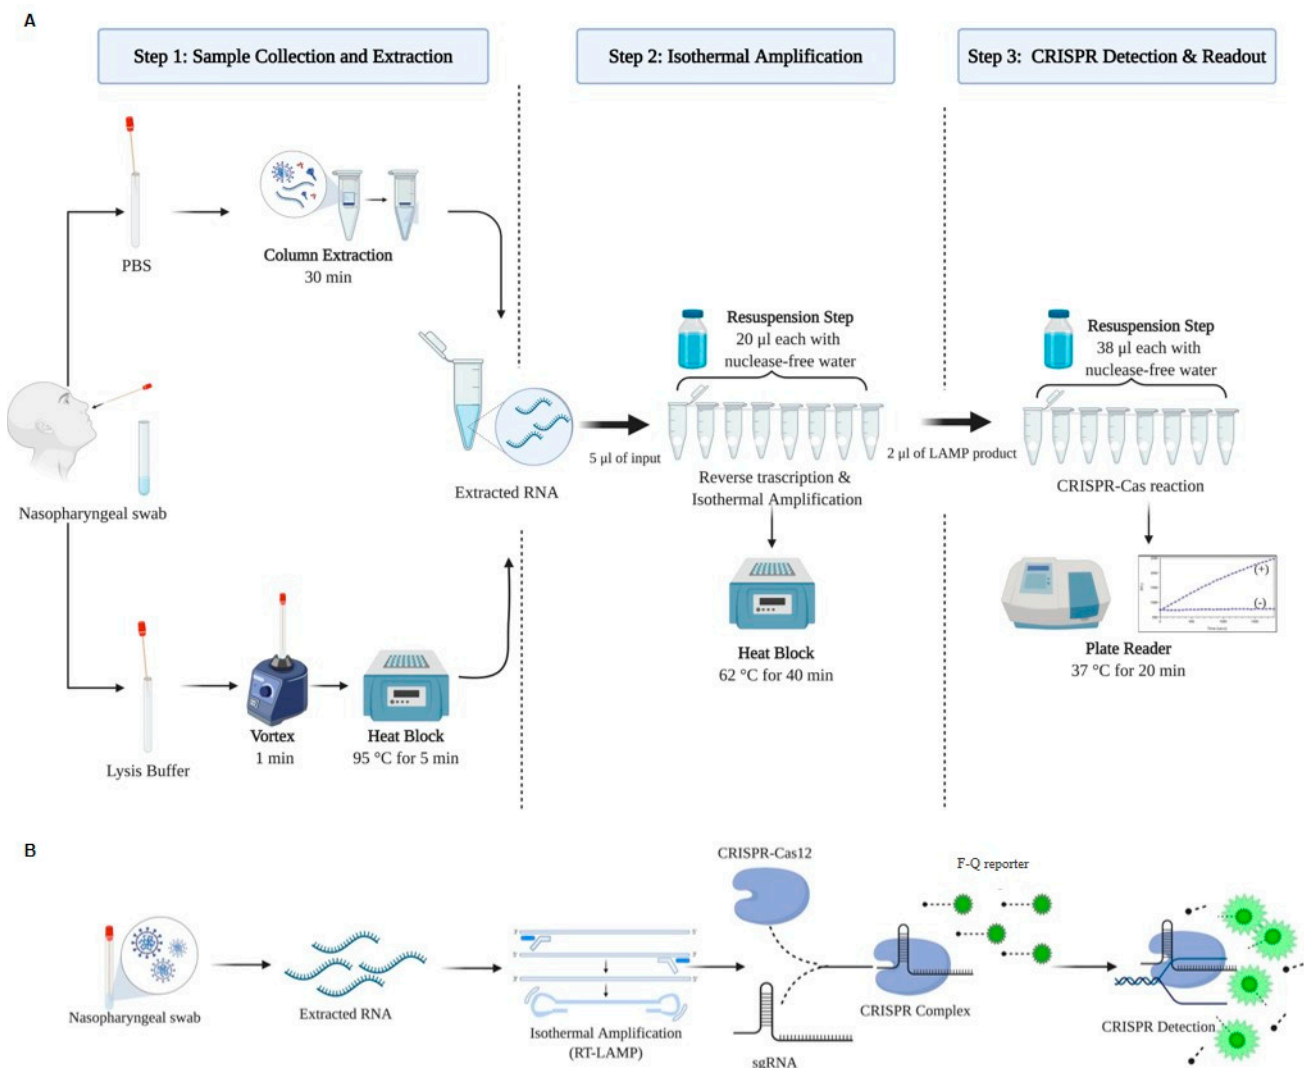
A

Step 1: Sample Collection and Extraction

Step 2: Isothermal Amplification

Step 3: CRISPR Detection & Readout

PBS

Column Extraction
30 min

Nasopharyngeal swab

Extracted RNA

5 µl of input

Resuspension Step
20 µl each with nuclease-free water

Reverse trascription & Isothermal Amplification

Heat Block
62 °C for 40 min

2 µl of LAMP product

Resuspension Step
38 µl each with nuclease-free water

CRISPR-Cas reaction

(+)

(-)

Plate Reader
37 °C for 20 min

Lysis Buffer

Vortex
1 min

Heat Block
95 °C for 5 min

B

Nasopharyngeal swab

Extracted RNA

Isothermal Amplification
(RT-LAMP)

CRISPR-Cas12

sgRNA

CRISPR Complex

F-Q reporter

CRISPR Detection